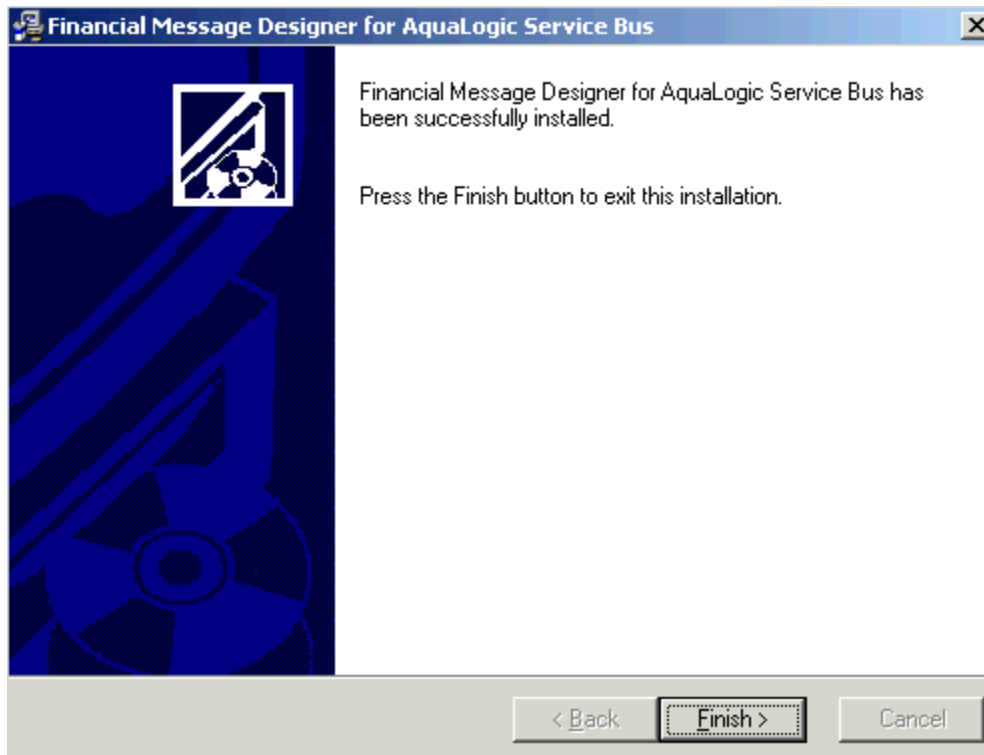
Financial Message Designer for AquaLogic Service Bus

Financial Message Designer for AquaLogic Service Bus has been successfully installed.

Press the Finish button to exit this installation.

< Back
Finish >
Cancel